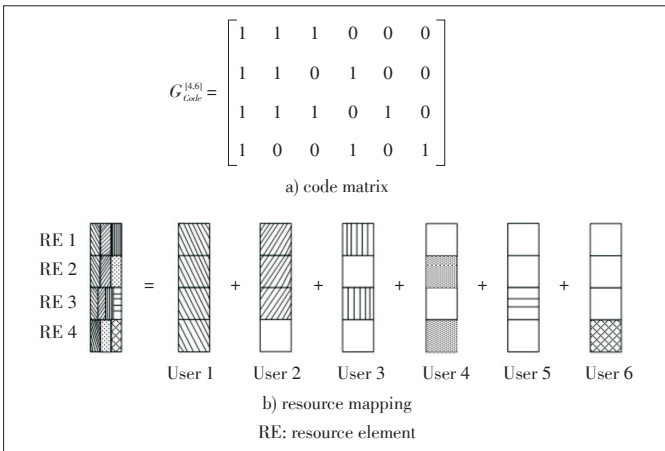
$G_{Code}^{[4,6]} = \begin{bmatrix} 1 & 1 & 1 & 0 & 0 & 0 \\ 1 & 1 & 0 & 1 & 0 & 0 \\ 1 & 1 & 1 & 0 & 1 & 0 \\ 1 & 0 & 0 & 1 & 0 & 1 \end{bmatrix}$

a) code matrix

RE 1
RE 2
RE 3
RE 4

= + + + + +

User 1 User 2 User 3 User 4 User 5 User 6

b) resource mapping

RE: resource element